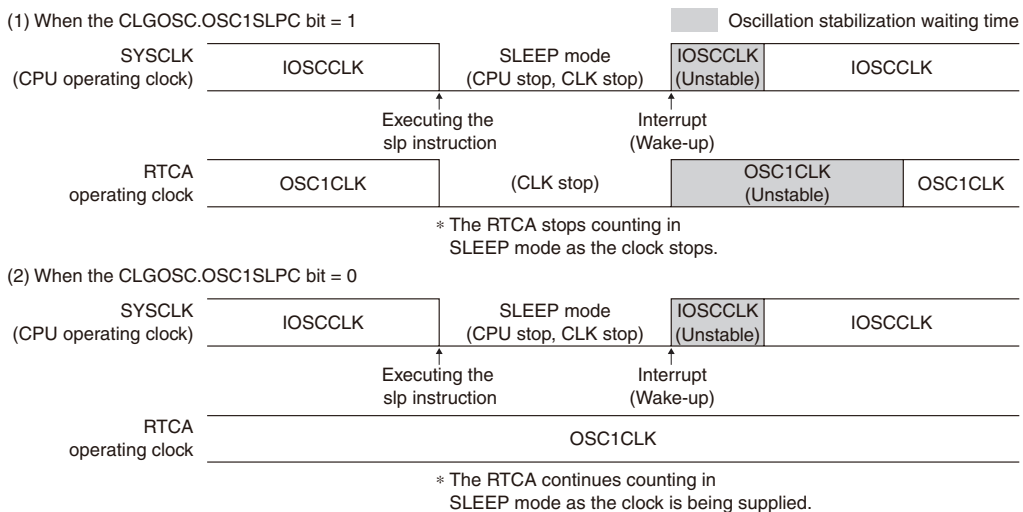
(1) When the CLGOSC.OSC1SLPC bit = 1

Oscillation stabilization waiting time

SYSCLK (CPU operating clock)

IOSCCLK

SLEEP mode (CPU stop, CLK stop)

IOSCCLK (Unstable)

IOSCCLK

Executing the slp instruction

Interrupt (Wake-up)

RTCA operating clock

OSC1CLK

(CLK stop)

OSC1CLK (Unstable)

OSC1CLK

* The RTCA stops counting in SLEEP mode as the clock stops.

(2) When the CLGOSC.OSC1SLPC bit = 0

SYSCLK (CPU operating clock)

IOSCCLK

SLEEP mode (CPU stop, CLK stop)

IOSCCLK (Unstable)

IOSCCLK

Executing the slp instruction

Interrupt (Wake-up)

RTCA operating clock

OSC1CLK

* The RTCA continues counting in SLEEP mode as the clock is being supplied.